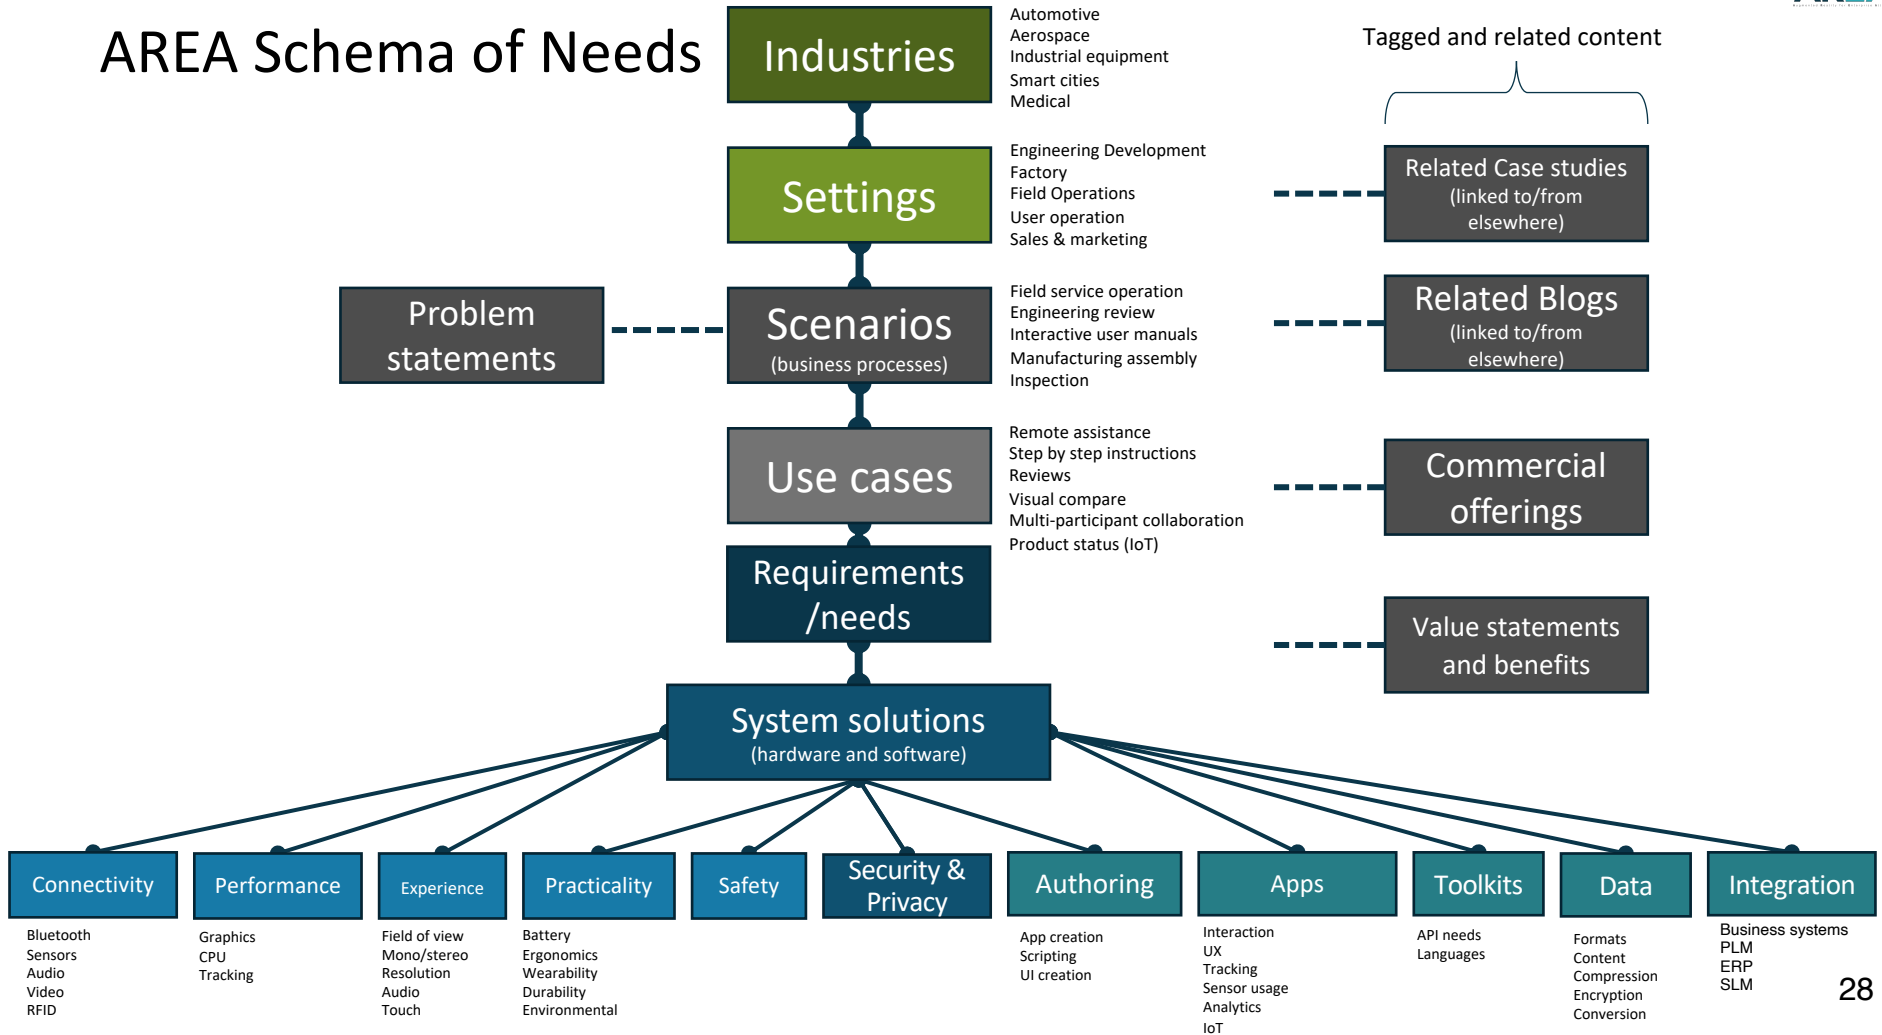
AREA Schema of Needs

Industries

Automotive
Aerospace
Industrial equipment
Smart cities
Medical

Tagged and related content

Settings

Engineering Development
Factory
Field Operations
User operation
Sales & marketing

Related Case studies (linked to/from elsewhere)

Problem statements

Scenarios (business processes)

Field service operation
Engineering review
Interactive user manuals
Manufacturing assembly
Inspection

Related Blogs (linked to/from elsewhere)

Use cases

Remote assistance
Step by step instructions
Reviews
Visual compare
Multi-participant collaboration
Product status (IoT)

Commercial offerings

Requirements /needs

Value statements and benefits

System solutions (hardware and software)

Connectivity

Bluetooth
Sensors
Audio
Video
RFID

Performance

Graphics
CPU
Tracking

Experience

Field of view
Mono/stereo
Resolution
Audio
Touch

Practicality

Battery
Ergonomics
Wearability
Durability
Environmental

Safety

Security & Privacy

Authoring

App creation
Scripting
UI creation

Apps

Interaction
UX
Tracking
Sensor usage
Analytics
IoT

Toolkits

API needs
Languages

Data

Formats
Content
Compression
Encryption
Conversion

Integration

Business systems
PLM
ERP
SLM

28